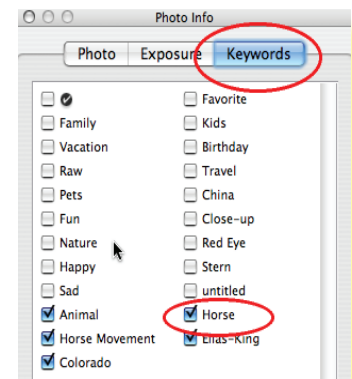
Photo Info

Photo Exposure Keywords

✔
Family
Vacation
Raw
Pets
Fun
Nature
Happy
Sad
Animal
Horse Movement
Colorado

Favorite
Kids
Birthday
Travel
China
Close-up
Red Eye
Stern
untitled
Horse
Elias-King